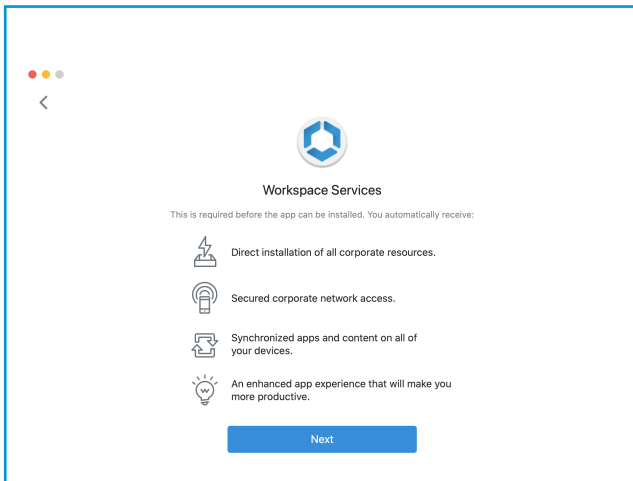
Workspace Services

This is required before the app can be installed. You automatically receive:

Direct installation of all corporate resources.

Secured corporate network access.

Synchronized apps and content on all of your devices.

An enhanced app experience that will make you more productive.

Next